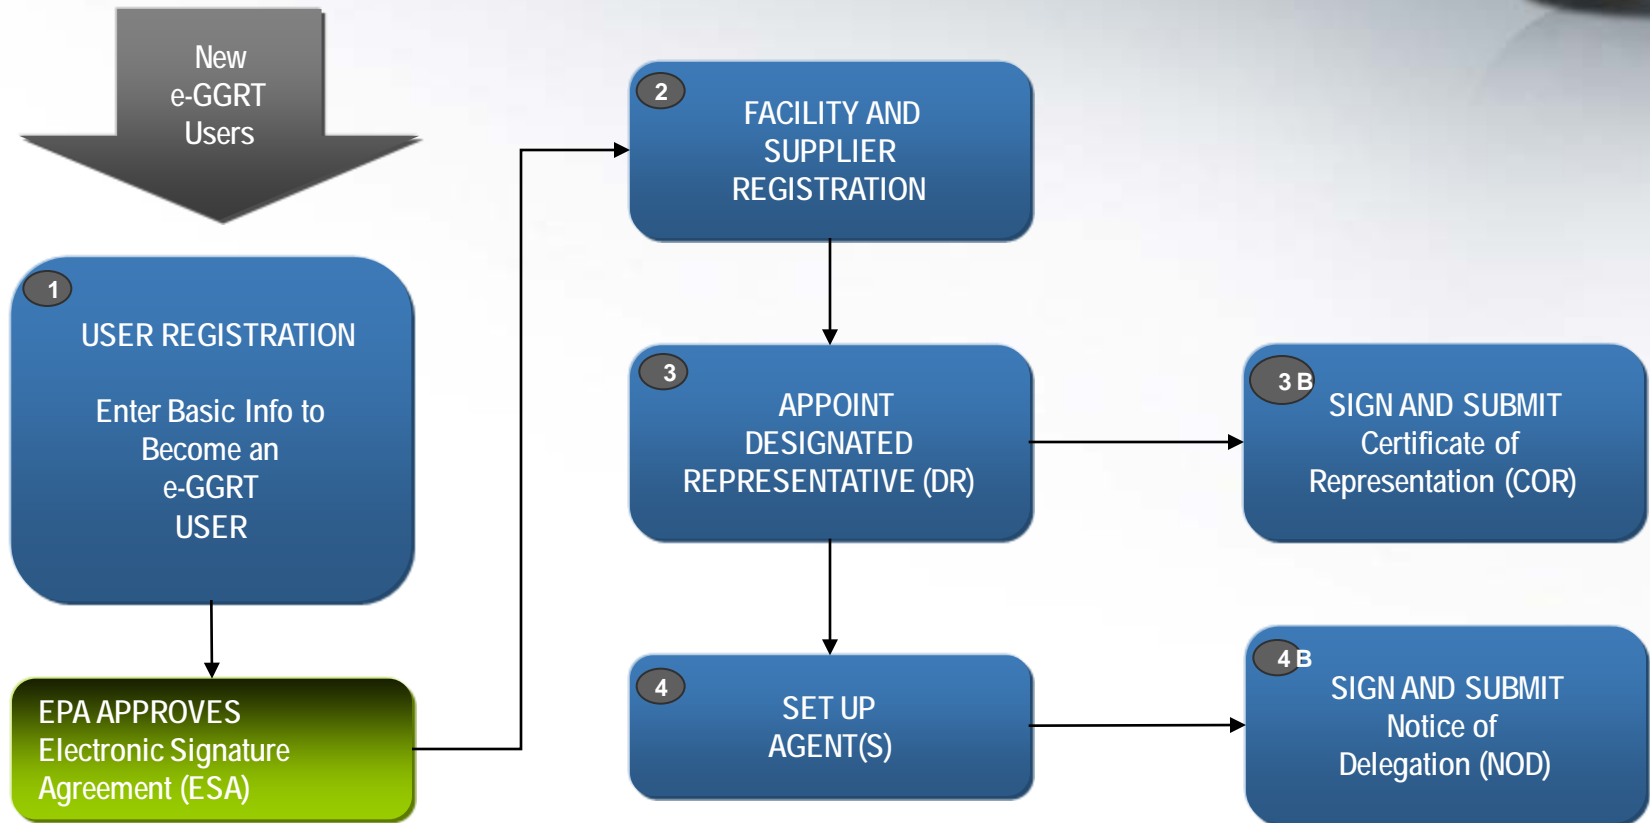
New
e-GGRT
Users

1
USER REGISTRATION

Enter Basic Info to
Become an
e-GGRT
USER

EPA APPROVES
Electronic Signature
Agreement (ESA)

2
FACILITY AND
SUPPLIER
REGISTRATION

3
APPOINT
DESIGNATED
REPRESENTATIVE (DR)

3 B
SIGN AND SUBMIT
Certificate of
Representation (COR)

4
SET UP
AGENT(S)

4 B
SIGN AND SUBMIT
Notice of
Delegation (NOD)